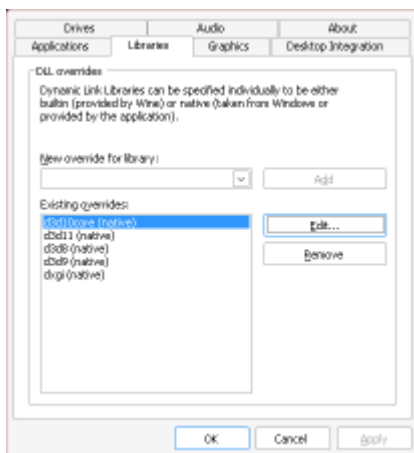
Drives
Audio
About
Applications
Libraries
Graphics
Desktop Integration

DLL overrides

Dynamic Link Libraries can be specified individually to be either builtin (provided by Wine) or native (taken from Windows or provided by the application).

New override for library:

Add

Existing overrides:

d3d10core (native)
d3d11 (native)
d3d8 (native)
d3d9 (native)
dxgi (native)

Edit...
Remove

OK
Cancel
Apply